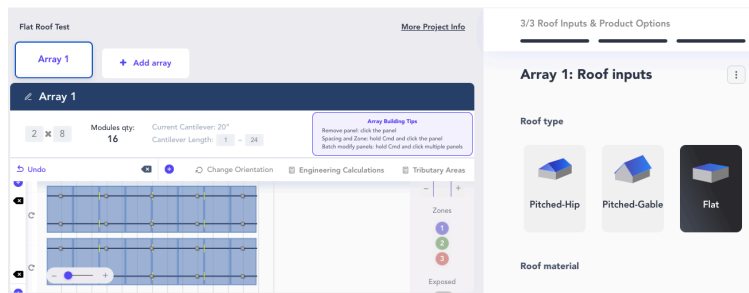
Flat Roof Test

More Project Info

Array 1

+ Add array

Array 1

2 ✖ 8

Modules qty:
16

Current Cantilever: 20"
Cantilever Length: 1 – 24

Array Building Tips
Remove panel: click the panel
Spacing and Zone: hold Cmd and click the panel
Batch modify panels: hold Cmd and click multiple panels

Undo

+

Change Orientation

Engineering Calculations

Tributary Areas

–

+

Zones

1

2

3

Exposed

3/3 Roof Inputs & Product Options

Array 1: Roof inputs

Roof type

Pitched-Hip

Pitched-Gable

Flat

Roof material